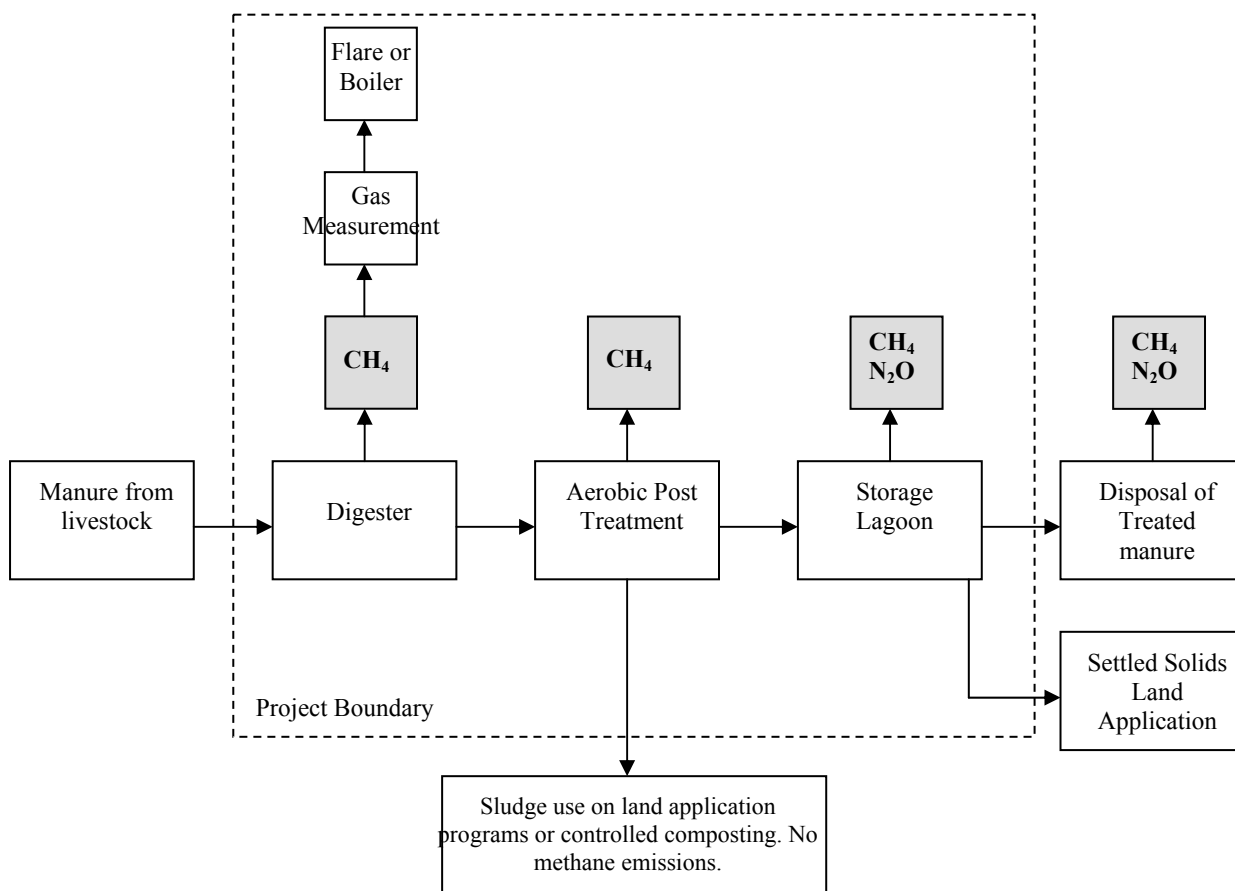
Flare or Boiler

Gas Measurement

$CH_4$

$CH_4$

$CH_4$
$N_2O$

$CH_4$
$N_2O$

Manure from livestock

Digester

Aerobic Post Treatment

Storage Lagoon

Disposal of Treated manure

Settled Solids Land Application

Project Boundary

Sludge use on land application programs or controlled composting. No methane emissions.